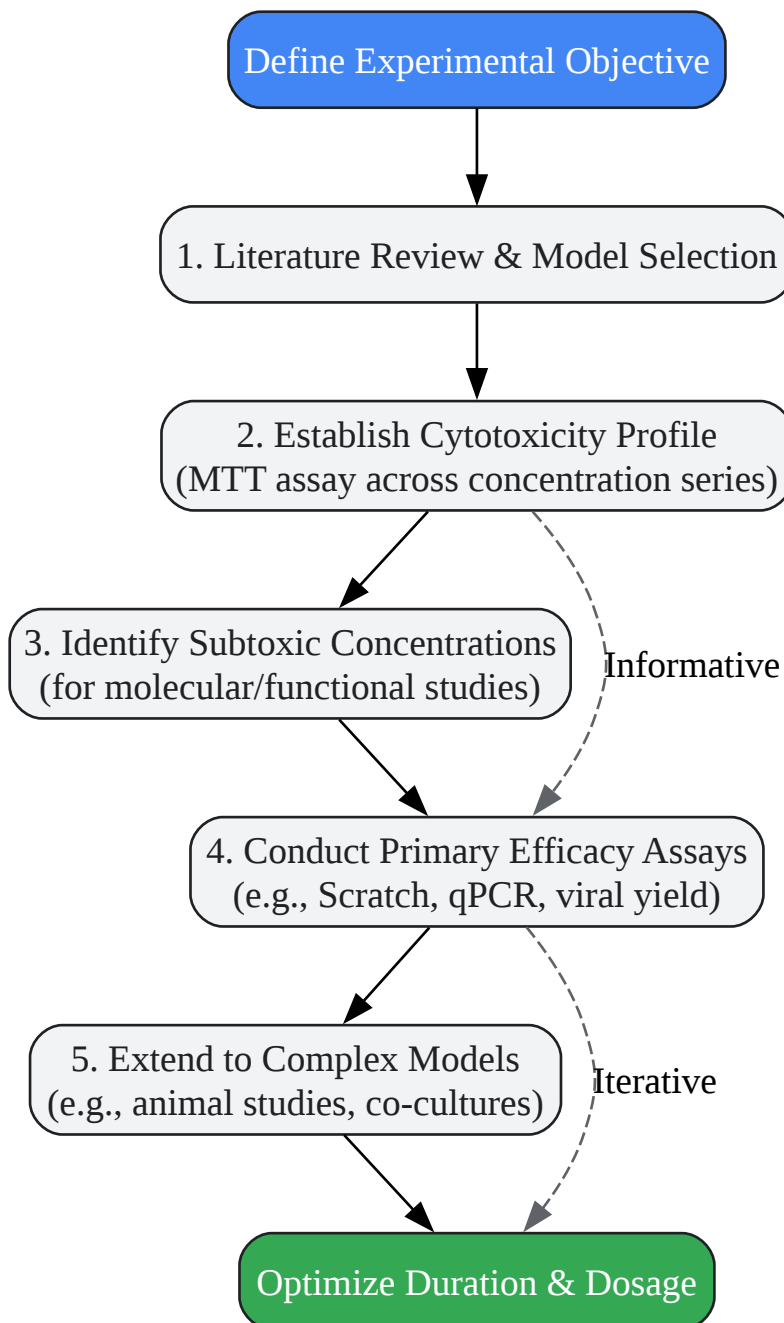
Define Experimental Objective

1. Literature Review & Model Selection

2. Establish Cytotoxicity Profile
(MTT assay across concentration series)

3. Identify Subtoxic Concentrations
(for molecular/functional studies)

Informative

4. Conduct Primary Efficacy Assays
(e.g., Scratch, qPCR, viral yield)

5. Extend to Complex Models
(e.g., animal studies, co-cultures)

Iterative

Optimize Duration & Dosage